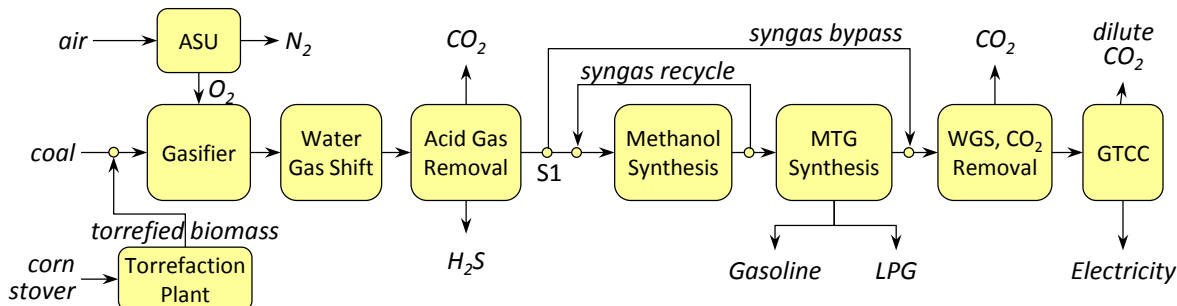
air
ASU
$N_2$
$O_2$
$CO_2$
syngas bypass
$CO_2$
dilute $CO_2$
syngas recycle
coal
Gasifier
Water Gas Shift
Acid Gas Removal
S1
Methanol Synthesis
MTG Synthesis
WGS, $CO_2$ Removal
GTCC
torrefied biomass
$H_2S$
corn stover
Torrefaction Plant
Gasoline
LPG
Electricity